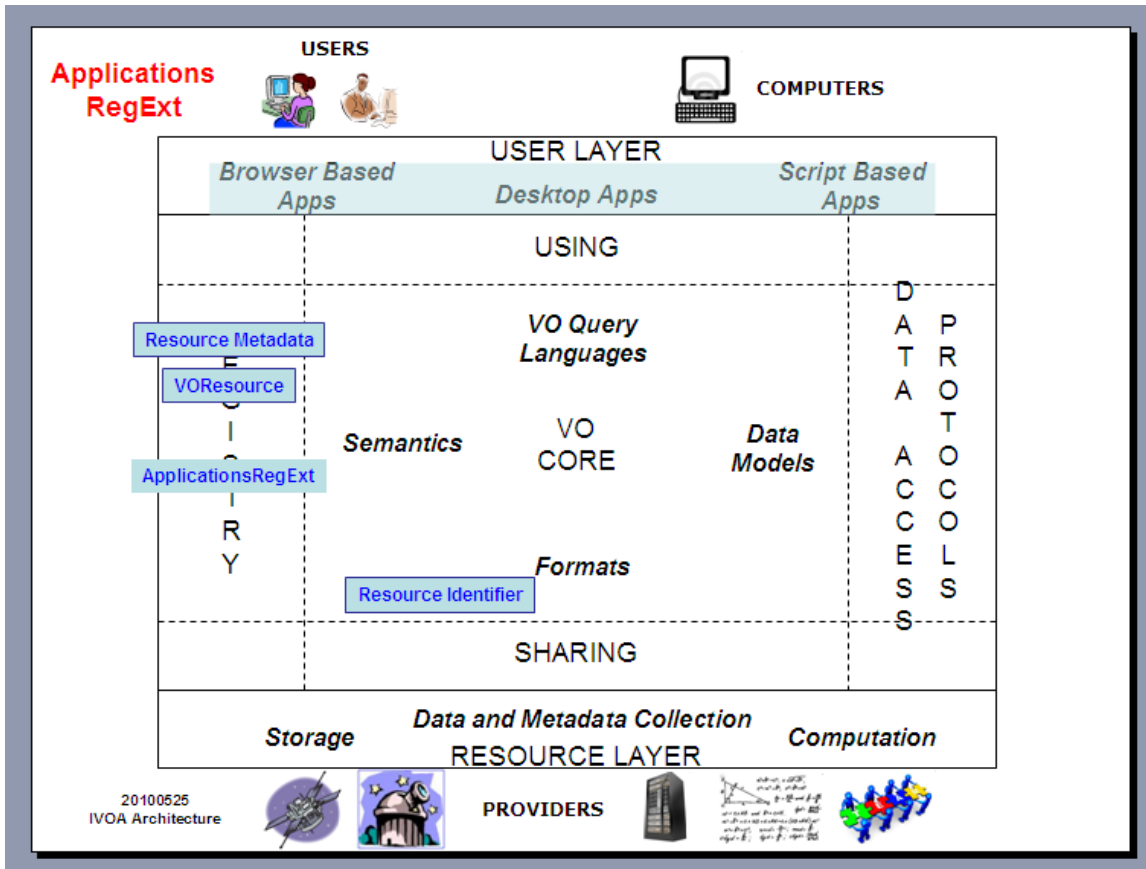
Applications RegExt

USERS

COMPUTERS

USER LAYER

Browser Based Apps

Desktop Apps

Script Based Apps

USING

Resource Metadata

VOResource

ApplicationsRegExt

E
I
R
Y

VO Query Languages

Semantics

VO CORE

Data Models

Formats

Resource Identifier

D
A
T
A

A
C
C
E
S
S

P
R
O
T
O
C
O
L
S

SHARING

Storage

Data and Metadata Collection

RESOURCE LAYER

Computation

20100525
IVOA Architecture

PROVIDERS